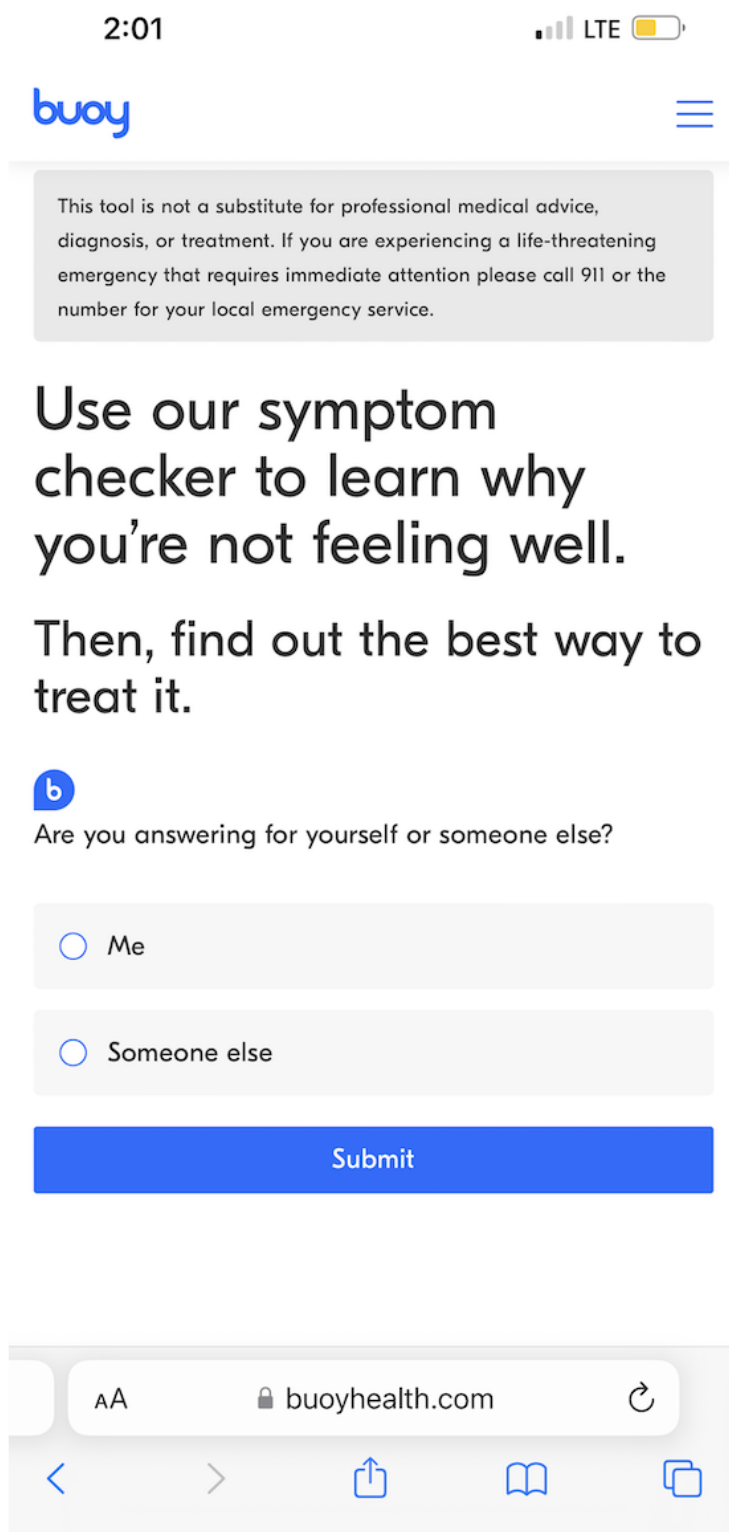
2:01

LTE

buoy

This tool is not a substitute for professional medical advice, diagnosis, or treatment. If you are experiencing a life-threatening emergency that requires immediate attention please call 911 or the number for your local emergency service.

Use our symptom checker to learn why you're not feeling well.

Then, find out the best way to treat it.

b

Are you answering for yourself or someone else?

Me

Someone else

Submit

AA buoyhealth.com